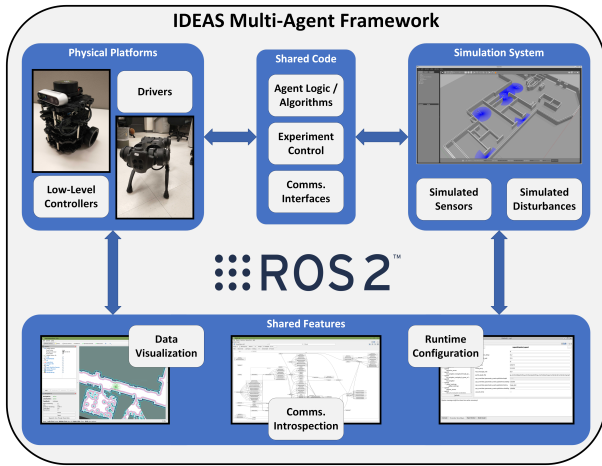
IDEAS Multi-Agent Framework

Physical Platforms

Drivers

Low-Level Controllers

Shared Code

Agent Logic / Algorithms

Experiment Control

Comms. Interfaces

Simulation System

Simulated Sensors

Simulated Disturbances

ROS 2™

Shared Features

Data Visualization

Comms. Introspection

Runtime Configuration